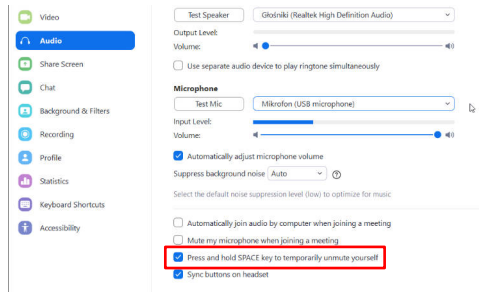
Video
Audio
Share Screen
Chat
Background & Filters
Recording
Profile
Statistics
Keyboard Shortcuts
Accessibility

Test Speaker
Głośniki (Realtek High Definition Audio)
Output Level:
Volume:
Use separate audio device to play ringtone simultaneously

Microphone
Test Mic
Mikrofon (USB microphone)
Input Level:
Volume:
Automatically adjust microphone volume
Suppress background noise Auto
Select the default noise suppression level (low) to optimize for music

Automatically join audio by computer when joining a meeting
Mute my microphone when joining a meeting
Press and hold SPACE key to temporarily unmute yourself
Sync buttons on headset